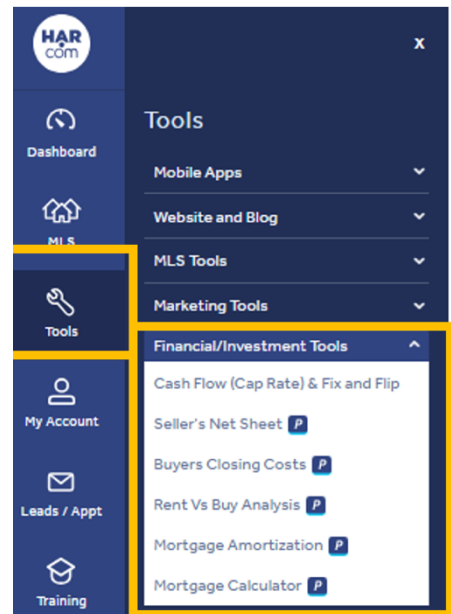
HAR .com

x

Dashboard

MLS

Tools

My Account

Leads / Appt

Training

Tools

Mobile Apps

Website and Blog

MLS Tools

Marketing Tools

Financial/Investment Tools

Cash Flow (Cap Rate) & Fix and Flip

Seller's Net Sheet P

Buyers Closing Costs P

Rent Vs Buy Analysis P

Mortgage Amortization P

Mortgage Calculator P